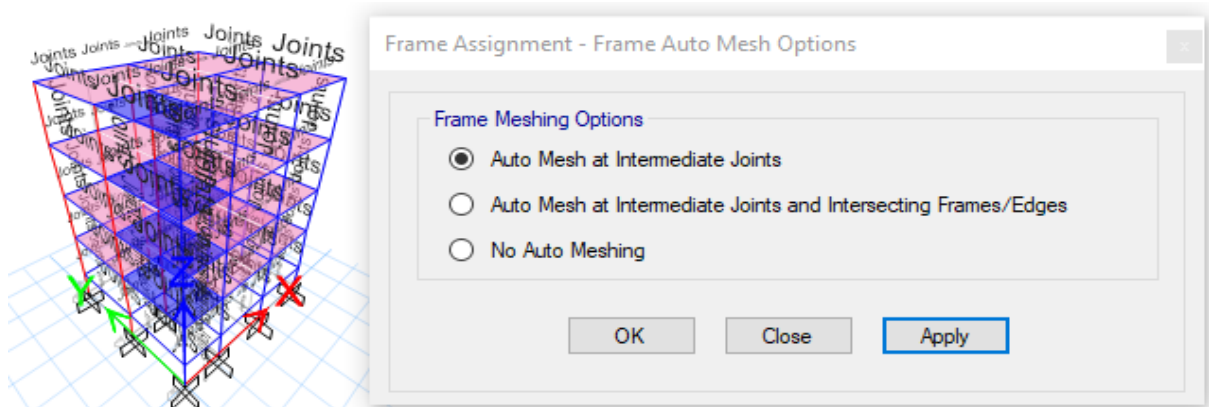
Joints Joints Joints Joints Joints Joints Joints Joints Joints Joints Joints

Frame Assignment - Frame Auto Mesh Options

×

Frame Meshing Options

Auto Mesh at Intermediate Joints

Auto Mesh at Intermediate Joints and Intersecting Frames/Edges

No Auto Meshing

OK

Close

Apply